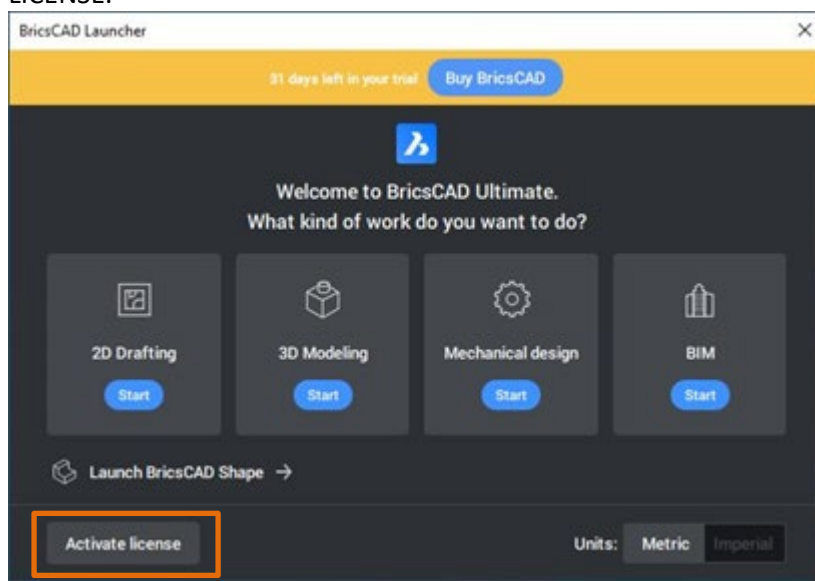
LICENSE.

BricsCAD Launcher

×

31 days left in your trial Buy BricsCAD

Welcome to BricsCAD Ultimate.
What kind of work do you want to do?

2D Drafting
Start

3D Modeling
Start

Mechanical design
Start

BIM
Start

Launch BricsCAD Shape →

Activate license

Units: Metric Imperial